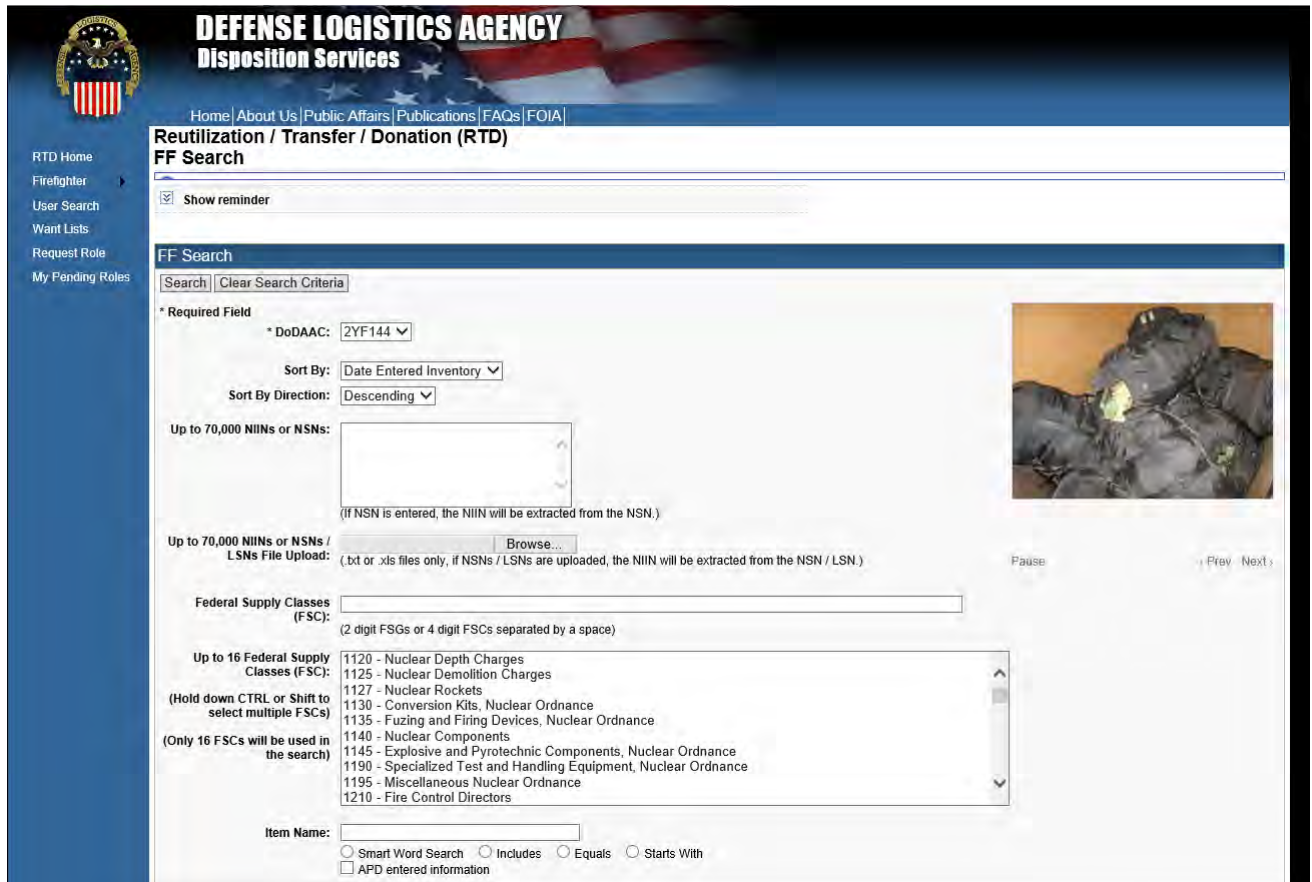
DEFENSE LOGISTICS AGENCY
Disposition Services

Home | About Us | Public Affairs | Publications | FAQs | FOIA

RTD Home
Firefighter
User Search
Want Lists
Request Role
My Pending Roles

Reutilization / Transfer / Donation (RTD)
FF Search

Show reminder

FF Search

Search | Clear Search Criteria

* Required Field

* DoDAAC: 2YF144

Sort By: Date Entered Inventory

Sort By Direction: Descending

Up to 70,000 NIINs or NSNs:

(If NSN is entered, the NIIN will be extracted from the NSN.)

Up to 70,000 NIINs or NSNs / LSNs File Upload: Browse...
(.txt or .xls files only, if NSNs / LSNs are uploaded, the NIIN will be extracted from the NSN / LSN.)

Pause

‹ Prev Next ›

Federal Supply Classes (FSC):
(2 digit FSGs or 4 digit FSCs separated by a space)

Up to 16 Federal Supply Classes (FSC):

(Hold down CTRL or Shift to select multiple FSCs)

(Only 16 FSCs will be used in the search)

1120 - Nuclear Depth Charges
1125 - Nuclear Demolition Charges
1127 - Nuclear Rockets
1130 - Conversion Kits, Nuclear Ordnance
1135 - Fuzing and Firing Devices, Nuclear Ordnance
1140 - Nuclear Components
1145 - Explosive and Pyrotechnic Components, Nuclear Ordnance
1190 - Specialized Test and Handling Equipment, Nuclear Ordnance
1195 - Miscellaneous Nuclear Ordnance
1210 - Fire Control Directors

Item Name:
Smart Word Search Includes Equals Starts With
APD entered information